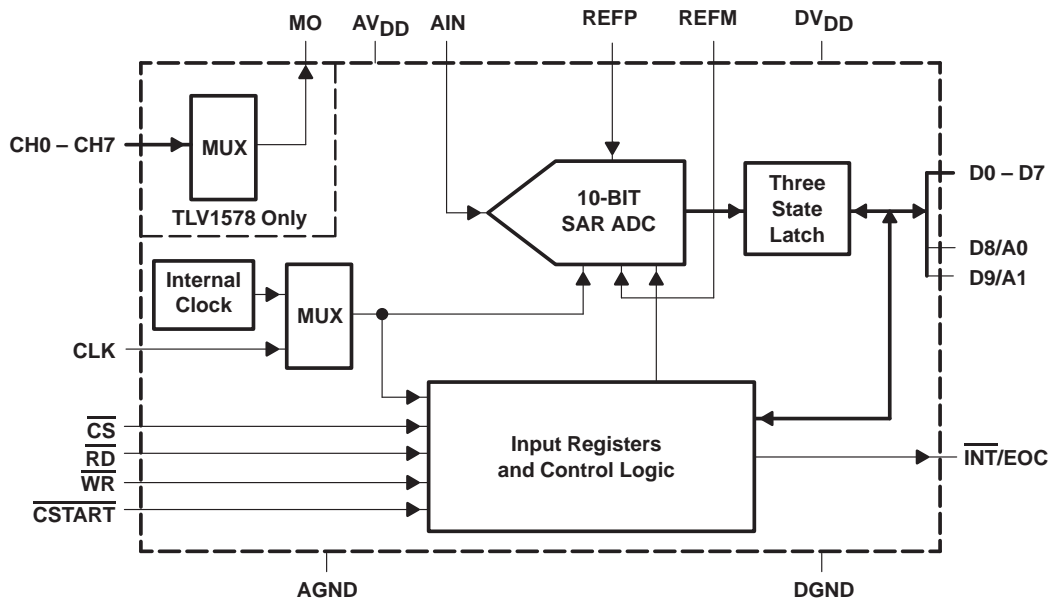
MO
$AV_{DD}$
AIN
REFP
REFM
$DV_{DD}$
CH0 – CH7
MUX
TLV1578 Only
10-BIT
SAR ADC
Three
State
Latch
D0 – D7
D8/A0
D9/A1
Internal
Clock
MUX
CLK
$\overline{CS}$
$\overline{RD}$
$\overline{WR}$
$\overline{CSTART}$
Input Registers
and Control Logic
$\overline{INT}$/EOC
AGND
DGND